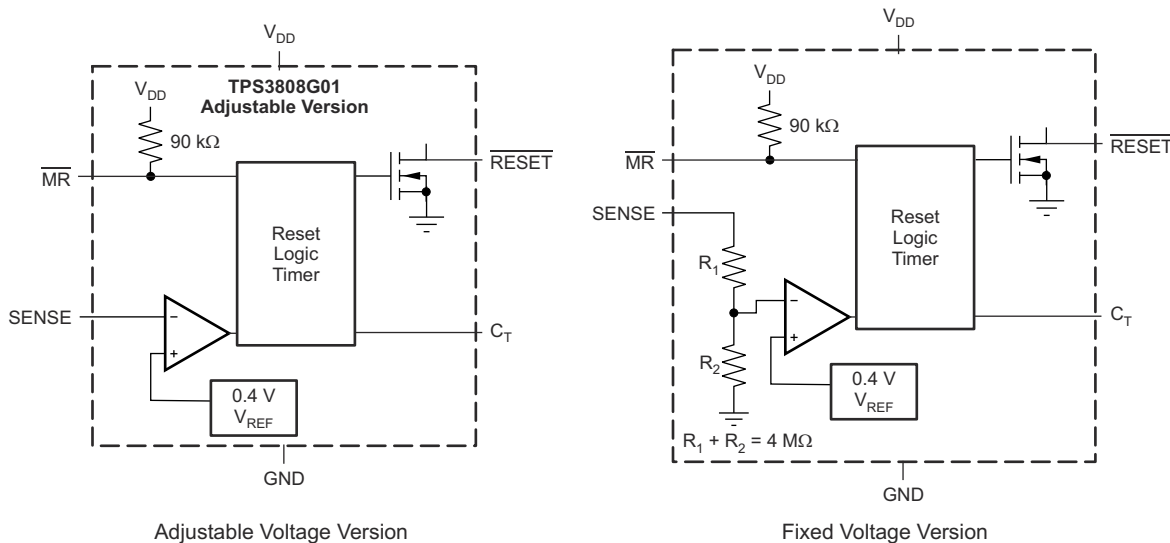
$V_{DD}$

TPS3808G01
Adjustable Version

$V_{DD}$

90 kΩ

$\overline{MR}$

$\overline{RESET}$

Reset
Logic
Timer

SENSE

−

+

$C_T$

0.4 V
$V_{REF}$

GND

Adjustable Voltage Version

$V_{DD}$

$V_{DD}$

90 kΩ

$\overline{MR}$

$\overline{RESET}$

SENSE

Reset
Logic
Timer

$R_1$

−

+

$C_T$

$R_2$

0.4 V
$V_{REF}$

$R_1 + R_2 = 4$ MΩ

GND

Fixed Voltage Version